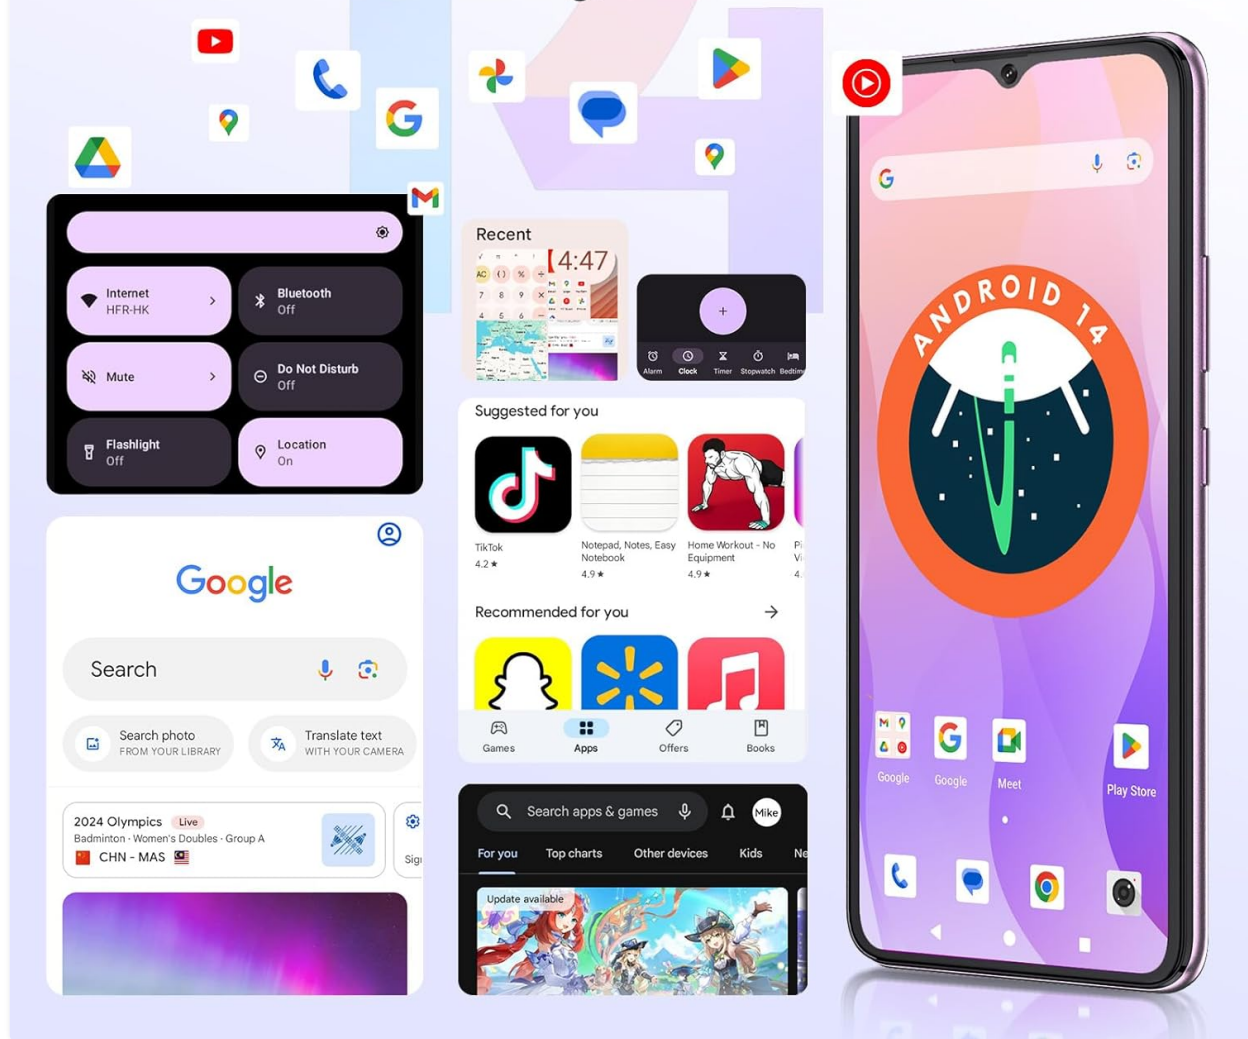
Internet
HFR-HK

Bluetooth
Off

Mute

Do Not Disturb
Off

Flashlight
Off

Location
On

Google

Search

Search photo
FROM YOUR LIBRARY

Translate text
WITH YOUR CAMERA

2024 Olympics Live
Badminton · Women's Doubles · Group A
CHN - MAS

Sig

Recent
4:47

Alarm Clock Timer Stopwatch Bedtime

Suggested for you

TikTok
4.2 ★

Notepad, Notes, Easy Notebook
4.9 ★

Home Workout - No Equipment
4.9 ★

Recommended for you

Games Apps Offers Books

Search apps & games
Mike

For you Top charts Other devices Kids Ne

Update available

ANDROID 14

Google Google Meet Play Store